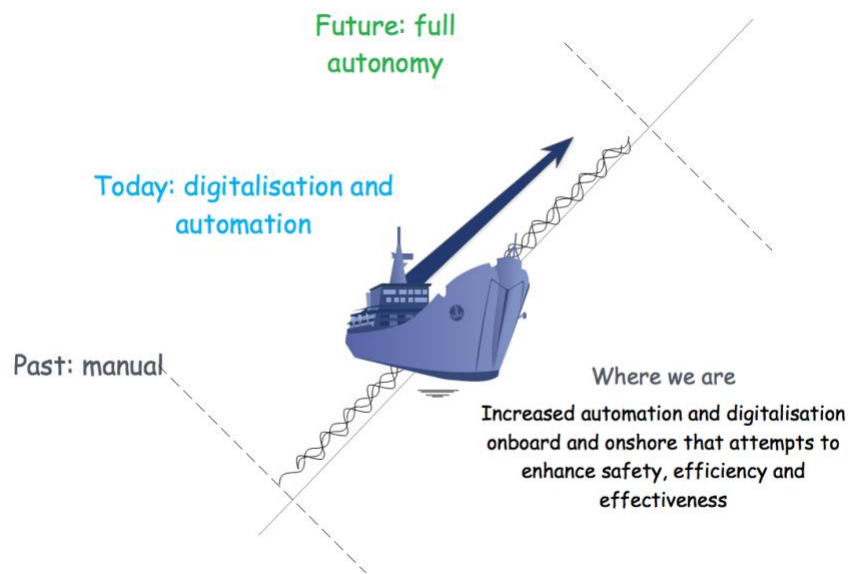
Future: full autonomy

Today: digitalisation and automation

Past: manual

Where we are

Increased automation and digitalisation onboard and onshore that attempts to enhance safety, efficiency and effectiveness